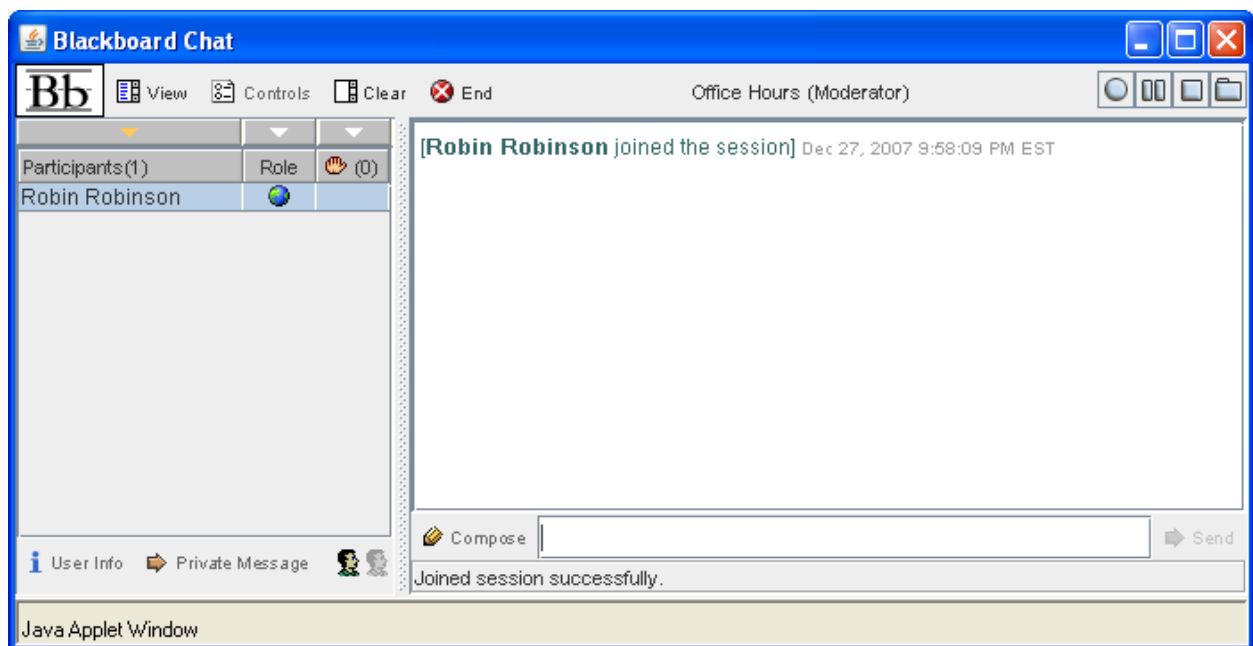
Blackboard Chat

Bb View Controls Clear End Office Hours (Moderator)

| Participants(1) | Role | (0) |
|---|---|---|
| Robin Robinson | | |

[Robin Robinson joined the session] Dec 27, 2007 9:58:09 PM EST

User Info Private Message

Compose Send

Joined session successfully.

Java Applet Window